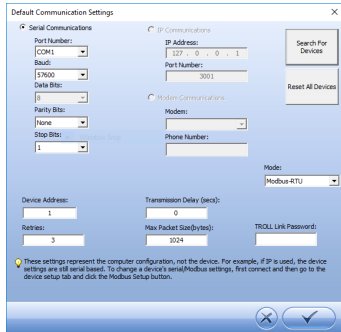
Default Communication Settings

Serial Communications
Port Number:
COM1
Baud:
57600
Data Bits:
8
Parity Bits:
None
Stop Bits:
1

IP Communications
IP Address:
127 . 0 . 0 . 1
Port Number:
3001

Modem Communications
Modem:
Phone Number:

Search For Devices
Reset All Devices

Mode:
Modbus-RTU

Device Address:
1
Transmission Delay (secs):
0
Retries:
3
Max Packet Size(bytes):
1024
TROLL Link Password:

These settings represent the computer configuration, not the device. For example, if IP is used, the device settings are still serial based. To change a device's serial/Modbus settings, first connect and then go to the device setup tab and click the Modbus Setup button.